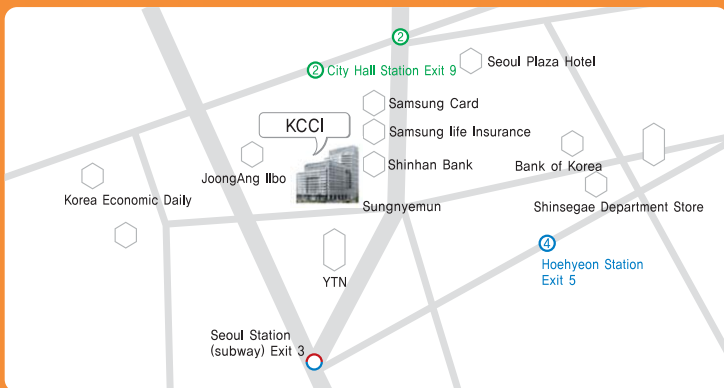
2

2 City Hall Station Exit 9

Seoul Plaza Hotel

Samsung Card

KCCI

Samsung life Insurance

Shinhan Bank

JoongAng Ilbo

Bank of Korea

Korea Economic Daily

Sungnyemun

Shinsegae Department Store

4

Hoehyeon Station Exit 5

YTN

Seoul Station (subway) Exit 3